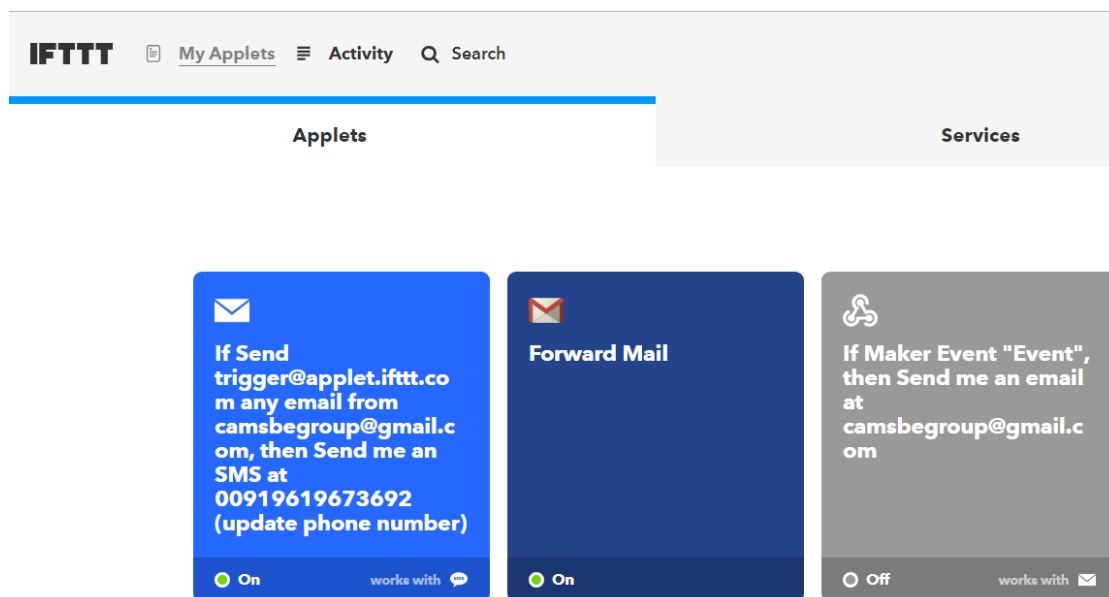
IFTTT My Applets Activity Search

Applets

Services

If Send trigger@applet.ifttt.com any email from camsbegroup@gmail.com, then Send me an SMS at 00919619673692 (update phone number)

On works with

Forward Mail

On

If Maker Event "Event", then Send me an email at camsbegroup@gmail.com

Off works with